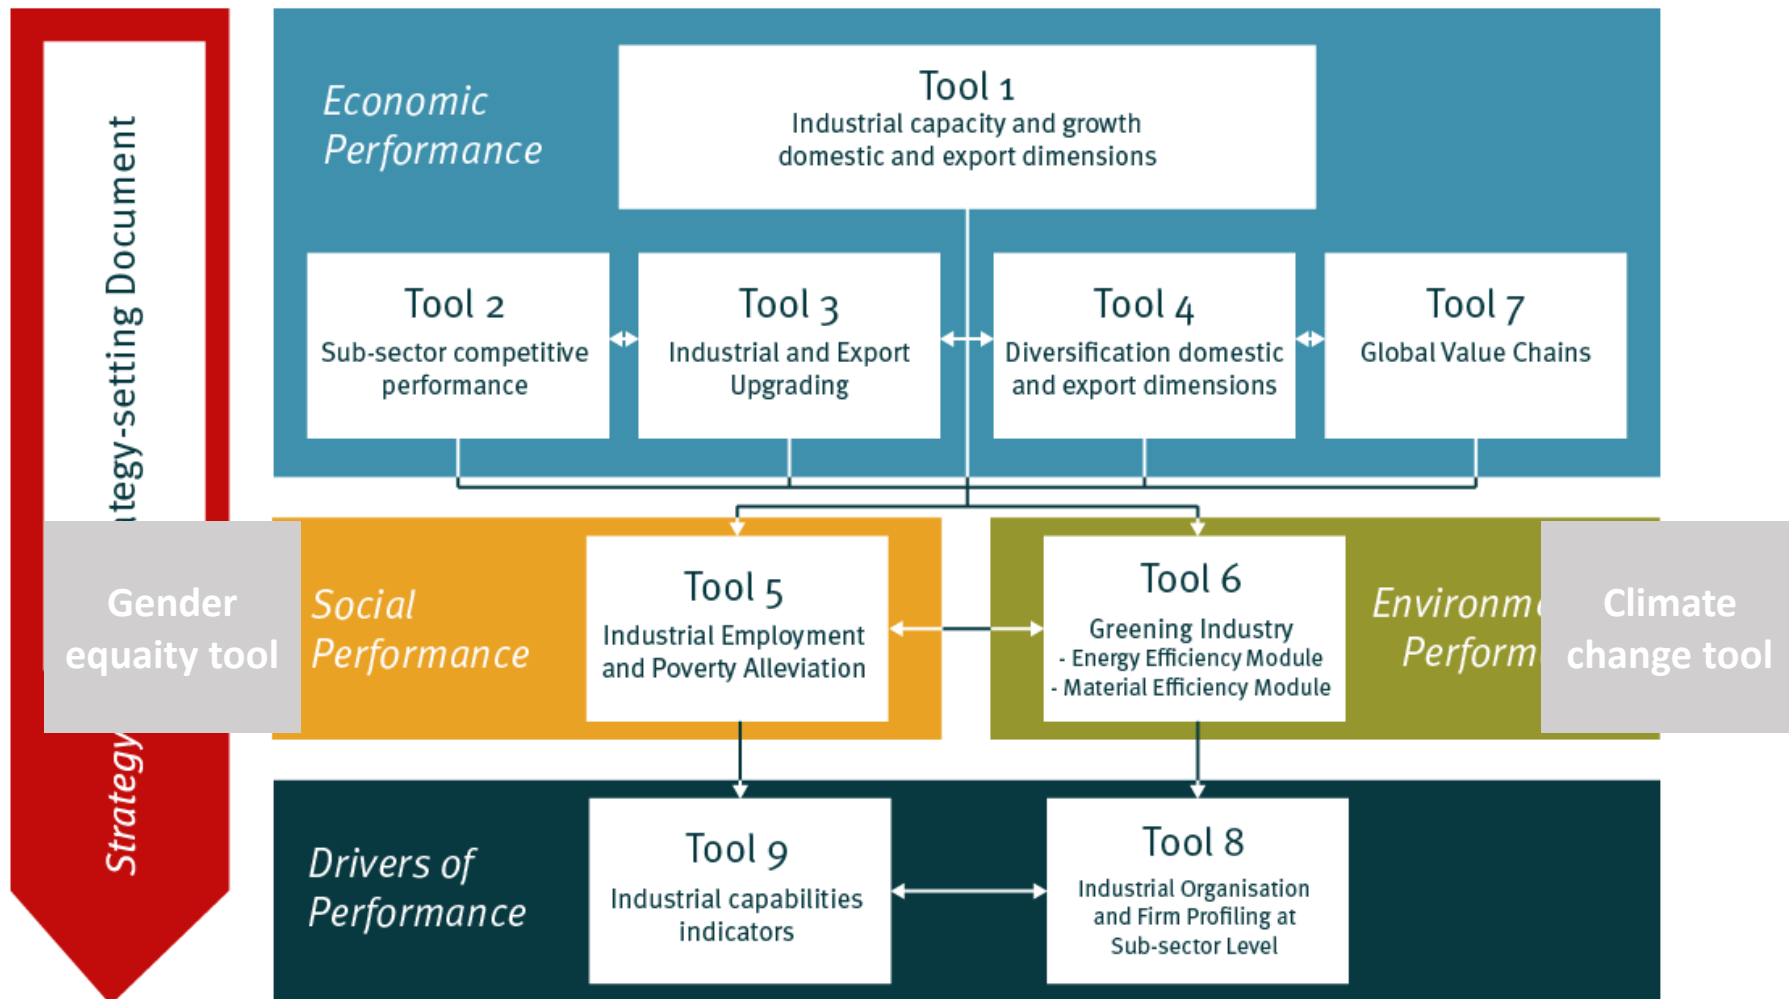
ategy-setting Document

Strategy

Economic Performance

Tool 1
Industrial capacity and growth domestic and export dimensions

Tool 2
Sub-sector competitive performance

Tool 3
Industrial and Export Upgrading

Tool 4
Diversification domestic and export dimensions

Tool 7
Global Value Chains

Gender equaity tool

Social Performance

Tool 5
Industrial Employment and Poverty Alleviation

Tool 6
Greening Industry
- Energy Efficiency Module
- Material Efficiency Module

Environm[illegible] Perform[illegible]

Climate change tool

Drivers of Performance

Tool 9
Industrial capabilities indicators

Tool 8
Industrial Organisation and Firm Profiling at Sub-sector Level